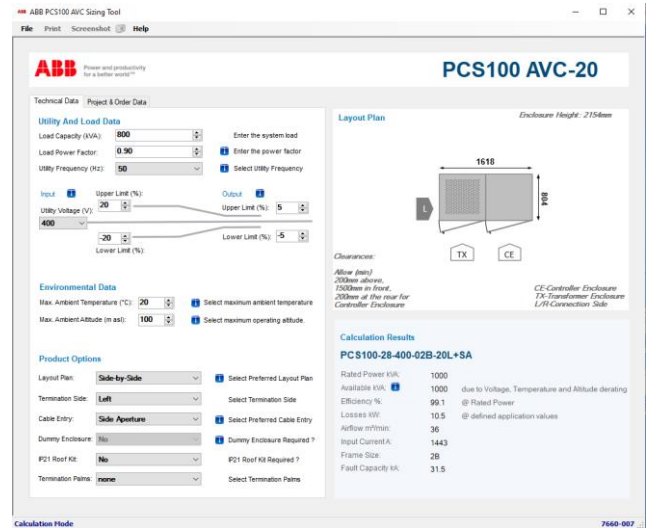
ABB PCS100 AVC Sizing Tool

File Print Screenshot Help

ABB Power and productivity for a better world™

PCS100 AVC-20

Technical Data | Project & Order Data

Utility And Load Data

Load Capacity (kVA): 800 Enter the system load

Load Power Factor: 0.90 Enter the power factor

Utility Frequency (Hz): 50 Select Utility Frequency

Input Upper Limit (%): 20

Utility Voltage (V): 400

-20

Lower Limit (%):

Output

Upper Limit (%): 5

Lower Limit (%): -5

Environmental Data

Max. Ambient Temperature (°C): 20 Select maximum ambient temperature

Max. Ambient Altitude (m asl): 100 Select maximum operating altitude.

Product Options

Layout Plan: Side-by-Side Select Preferred Layout Plan

Termination Side: Left Select Termination Side

Cable Entry: Side Aperture Select Preferred Cable Entry

Dummy Enclosure: No Dummy Enclosure Required ?

IP21 Roof Kit: No IP21 Roof Kit Required ?

Termination Palms: none Select Termination Palms

Layout Plan

Enclosure Height: 2154mm

1618

804

L

TX CE

Clearances:

Allow (min)
200mm above,
1500mm in front,
200mm at the rear for
Controller Enclosure

CE-Controller Enclosure
TX-Transformer Enclosure
L/R-Connection Side

Calculation Results

PCS100-28-400-02B-20L+SA

Rated Power kVA: 1000

Available kVA: 1000 due to Voltage, Temperature and Altitude derating

Efficiency %: 99.1 @ Rated Power

Losses kW: 10.5 @ defined application values

Airflow m³/min: 36

Input Current A: 1443

Frame Size: 2B

Fault Capacity kA: 31.5

Calculation Mode

7660-007